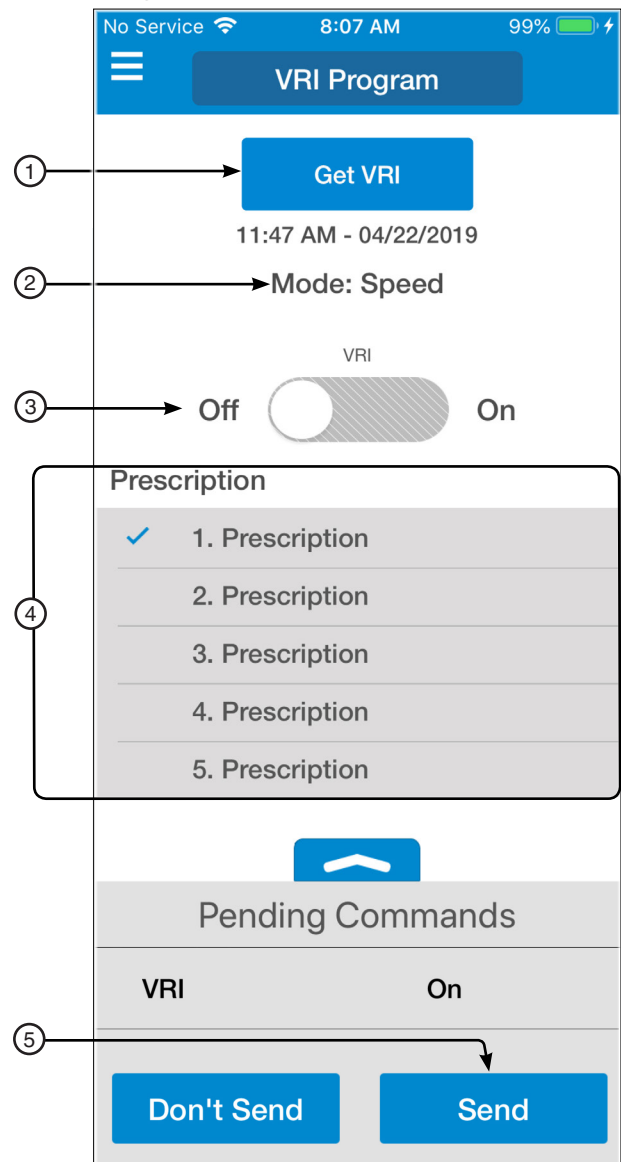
No Service 8:07 AM 99%

VRI Program

1

Get VRI

11:47 AM - 04/22/2019

2

Mode: Speed

VRI

3

Off On

4

Prescription

✓ 1. Prescription

2. Prescription

3. Prescription

4. Prescription

5. Prescription

Pending Commands

VRI On

5

Don't Send

Send